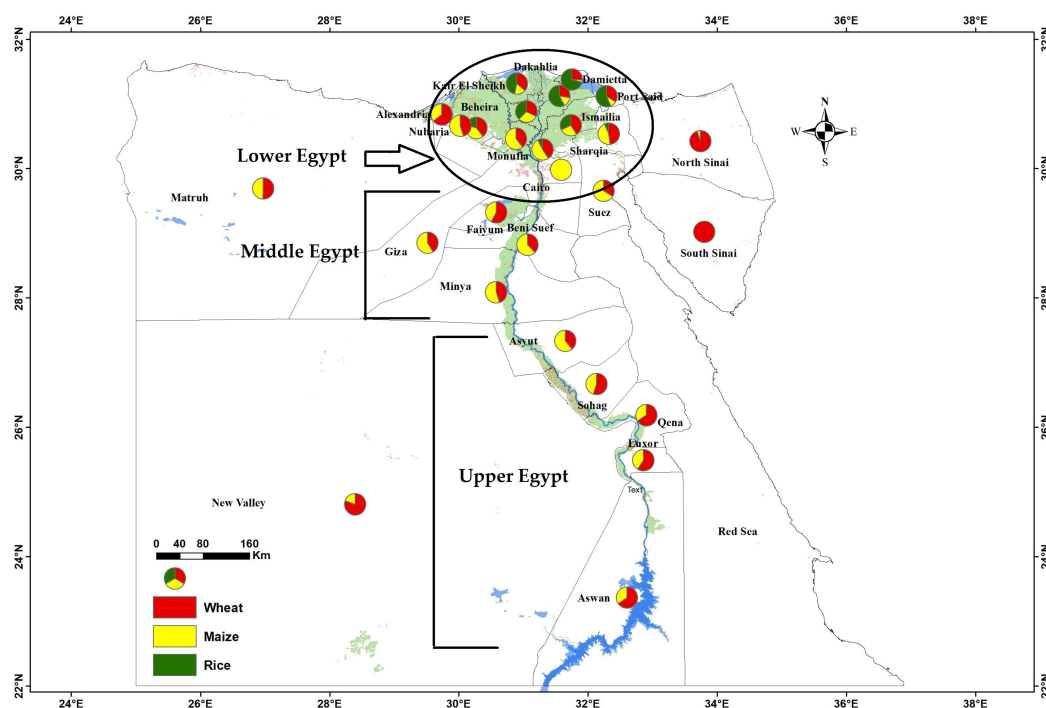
24°E 26°E 28°E 30°E 32°E 34°E 36°E 38°E

32°N 30°N 28°N 26°N 24°N 22°N

Dakahlia
Damietta
Kafr El-Sheikh
Port Said
Alexandria
Beheira
Ismailia
Nubaria
Lower Egypt
Monufia
Sharqia
North Sinai
Cairo
Matruh
Suez
Middle Egypt
Faiyum
Beni Suef
Giza
South Sinai
Minya
Asyut
Sohag
Qena
Luxor
Upper Egypt
Text
New Valley
Red Sea
Aswan

N
W E
S

0 40 80 160
Km

Wheat
Maize
Rice